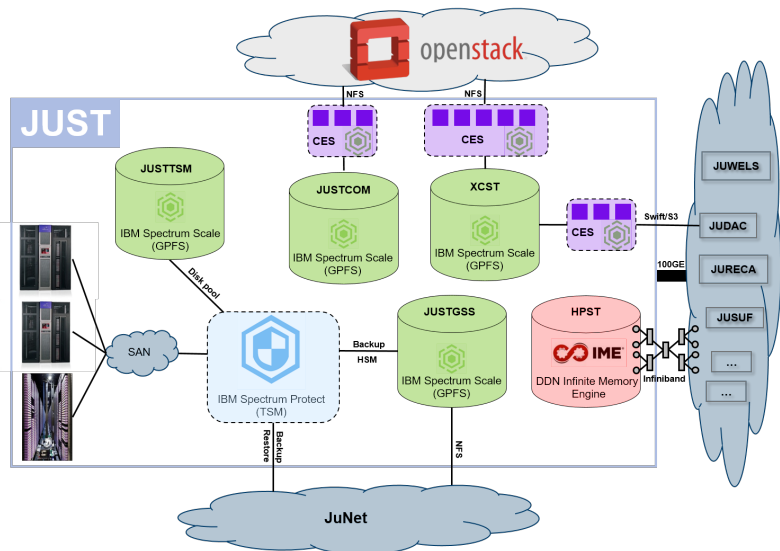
openstack

NFS

NFS

JUST

CES

CES

JUSTTSM

IBM Spectrum Scale (GPFS)

JUSTCOM

IBM Spectrum Scale (GPFS)

XCST

IBM Spectrum Scale (GPFS)

CES

Swift/S3

JUWELS

JUDAC

100GE

JURECA

JUSUF

...

...

Disk pool

SAN

IBM Spectrum Protect (TSM)

Backup

HSM

JUSTGSS

IBM Spectrum Scale (GPFS)

HPST

IME

DDN Infinite Memory Engine

Infiniband

Backup Restore

NFS

JuNet